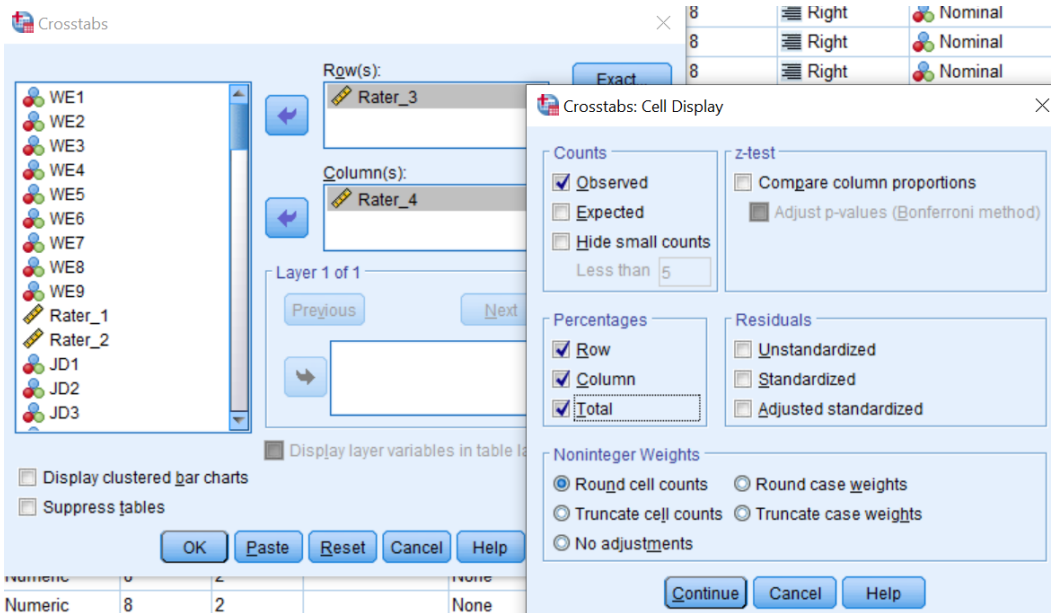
Crosstabs

WE1
WE2
WE3
WE4
WE5
WE6
WE7
WE8
WE9
Rater_1
Rater_2
JD1
JD2
JD3

Row(s):
Rater_3

Column(s):
Rater_4

Exact

Layer 1 of 1
Previous
Next

Display layer variables in table la

Display clustered bar charts
Suppress tables

OK
Paste
Reset
Cancel
Help

| 8 | Right | Nominal |
|---|---|---|
| 8 | Right | Nominal |
| 8 | Right | Nominal |

Crosstabs: Cell Display

Counts
Observed
Expected
Hide small counts
Less than 5

z-test
Compare column proportions
Adjust p-values (Bonferroni method)

Percentages
Row
Column
Total

Residuals
Unstandardized
Standardized
Adjusted standardized

Noninteger Weights
Round cell counts
Round case weights
Truncate cell counts
Truncate case weights
No adjustments

Continue
Cancel
Help

| Numeric | 8 | 2 | None |
|---|---|---|---|
| Numeric | 8 | 2 | None |